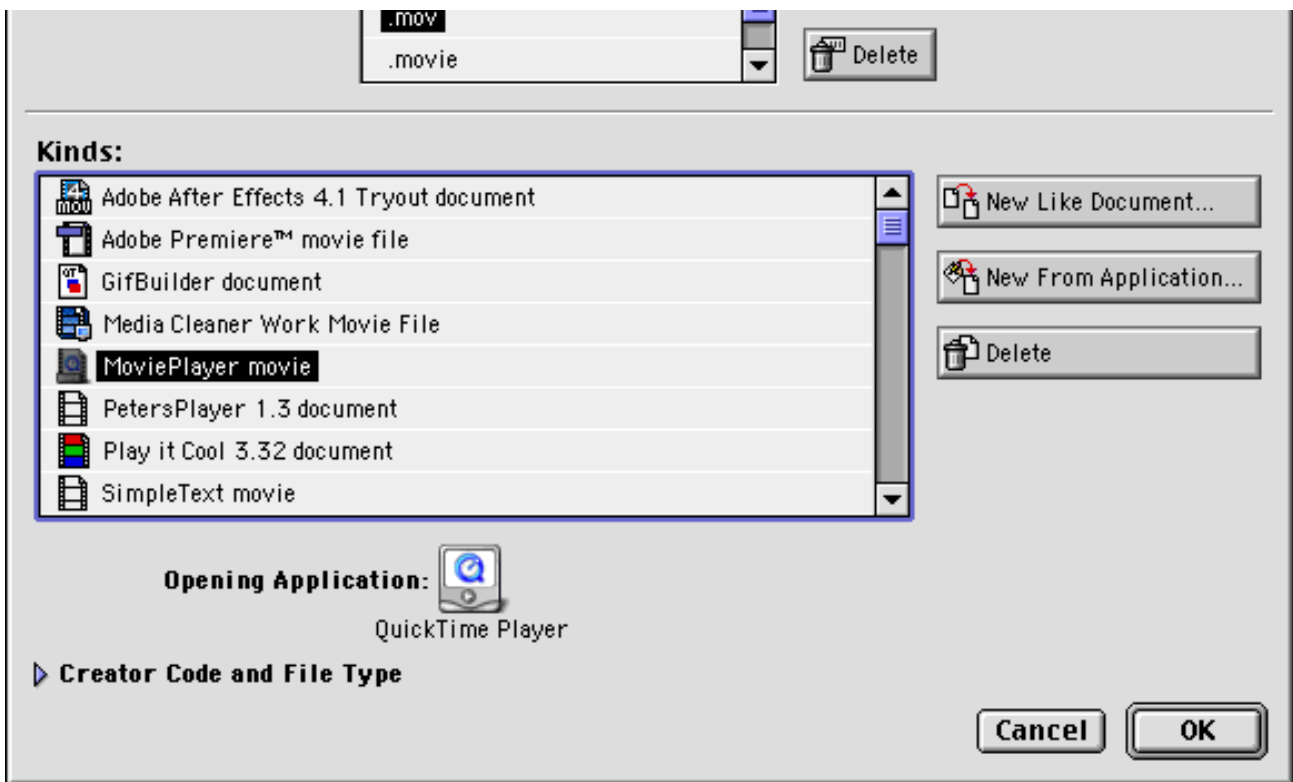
.mov
.movie

Delete

Kinds:

Adobe After Effects 4.1 Tryout document
Adobe Premiere™ movie file
GifBuilder document
Media Cleaner Work Movie File
MoviePlayer movie
PetersPlayer 1.3 document
Play it Cool 3.32 document
SimpleText movie

New Like Document...
New From Application...
Delete

Opening Application:
QuickTime Player

Creator Code and File Type

Cancel
OK